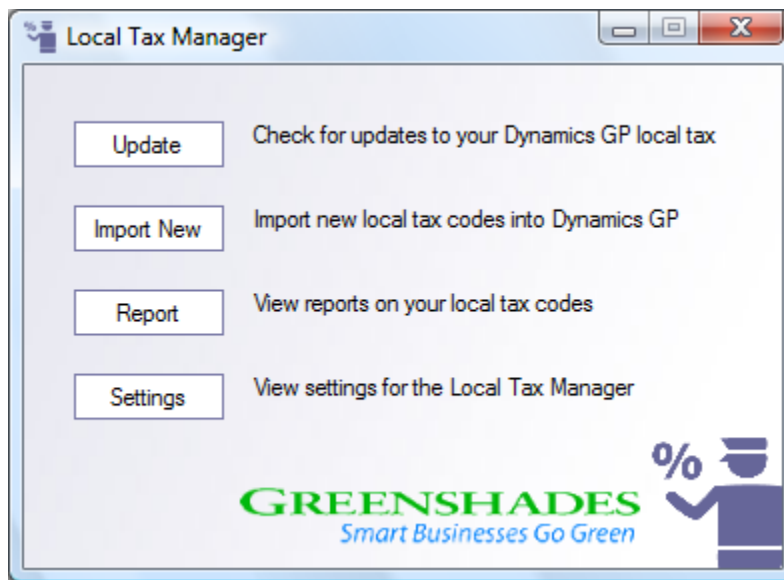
Local Tax Manager

Update

Check for updates to your Dynamics GP local tax

Import New

Import new local tax codes into Dynamics GP

Report

View reports on your local tax codes

Settings

View settings for the Local Tax Manager

%

GREENSHADES
Smart Businesses Go Green